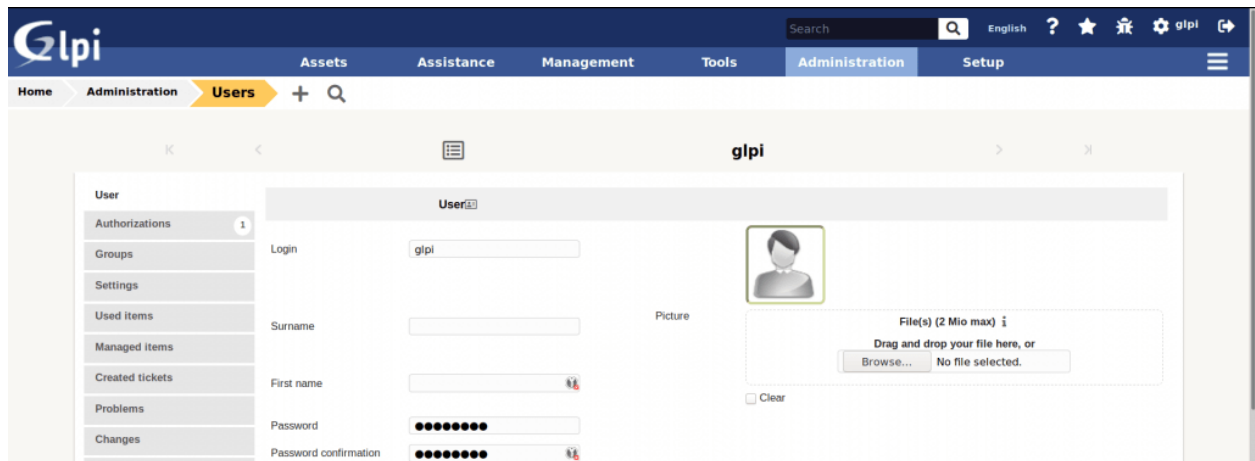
Glpi

Search English glpi

Assets Assistance Management Tools Administration Setup

Home Administration Users

glpi

User
Authorizations 1
Groups
Settings
Used items
Managed items
Created tickets
Problems
Changes

User

Login glpi

Surname

First name

Password ●●●●●●●●

Password confirmation ●●●●●●●●

Picture

File(s) (2 Mio max)

Drag and drop your file here, or

Browse... No file selected.

Clear